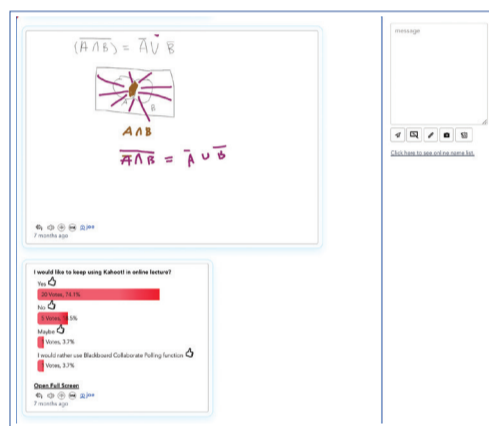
$(\overline{A \cap B}) = \overline{A} \cup \overline{B}$

A

B

$A \cap B$

$\overline{A \cap B} = \overline{A} \cup \overline{B}$

7 months ago

I would like to keep using Kahoot! in online lecture?

Yes

20 Votes, 74.1%

No

5 Votes, 18.5%

Maybe

1 Votes, 3.7%

I would rather use Blackboard Collaborate Polling function

1 Votes, 3.7%

Open Full Screen

7 months ago

message

Click here to see online name list.